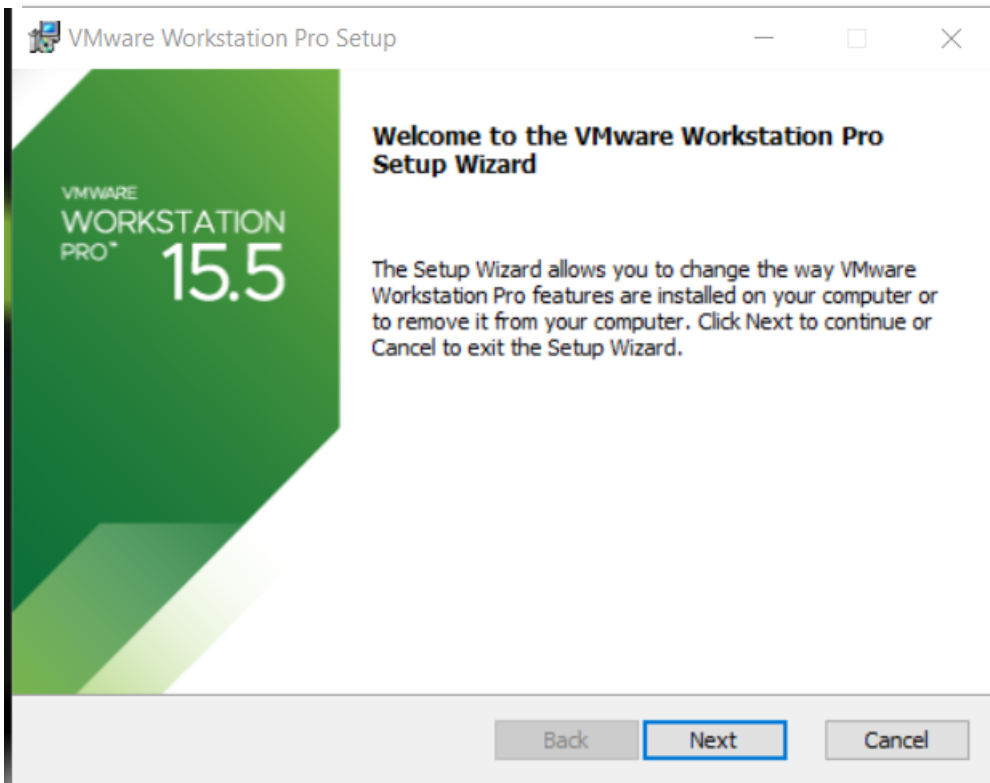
VMware Workstation Pro Setup

VMWARE
WORKSTATION
PRO™ 15.5

Welcome to the VMware Workstation Pro Setup Wizard

The Setup Wizard allows you to change the way VMware Workstation Pro features are installed on your computer or to remove it from your computer. Click Next to continue or Cancel to exit the Setup Wizard.

Back
Next
Cancel